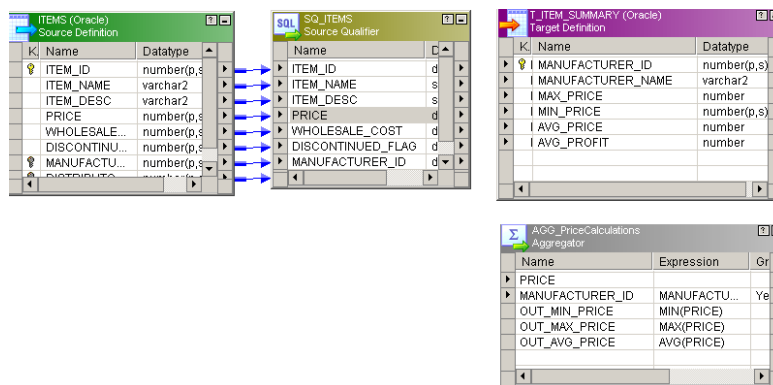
ITEMS (Oracle)
Source Definition

| K | Name | Datatype |
|---|---|---|
| | ITEM_ID | number(p,s) |
| | ITEM_NAME | varchar2 |
| | ITEM_DESC | varchar2 |
| | PRICE | number(p,s) |
| | WHOLESALE... | number(p,s) |
| | DISCONTINU... | number(p,s) |
| | MANUFACTU... | number(p,s) |
| | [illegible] | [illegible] |

SQL SQ_ITEMS
Source Qualifier

| Name | D |
|---|---|
| ITEM_ID | d |
| ITEM_NAME | s |
| ITEM_DESC | s |
| PRICE | d |
| WHOLESALE_COST | d |
| DISCONTINUED_FLAG | d |
| MANUFACTURER_ID | d |

T_ITEM_SUMMARY (Oracle)
Target Definition

| K | Name | Datatype |
|---|---|---|
| | MANUFACTURER_ID | number(p,s) |
| | MANUFACTURER_NAME | varchar2 |
| | MAX_PRICE | number |
| | MIN_PRICE | number(p,s) |
| | AVG_PRICE | number |
| | AVG_PROFIT | number |

AGG_PriceCalculations
Aggregator

| Name | Expression | Gr |
|---|---|---|
| PRICE | | |
| MANUFACTURER_ID | MANUFACTU... | Ye |
| OUT_MIN_PRICE | MIN(PRICE) | |
| OUT_MAX_PRICE | MAX(PRICE) | |
| OUT_AVG_PRICE | AVG(PRICE) | |